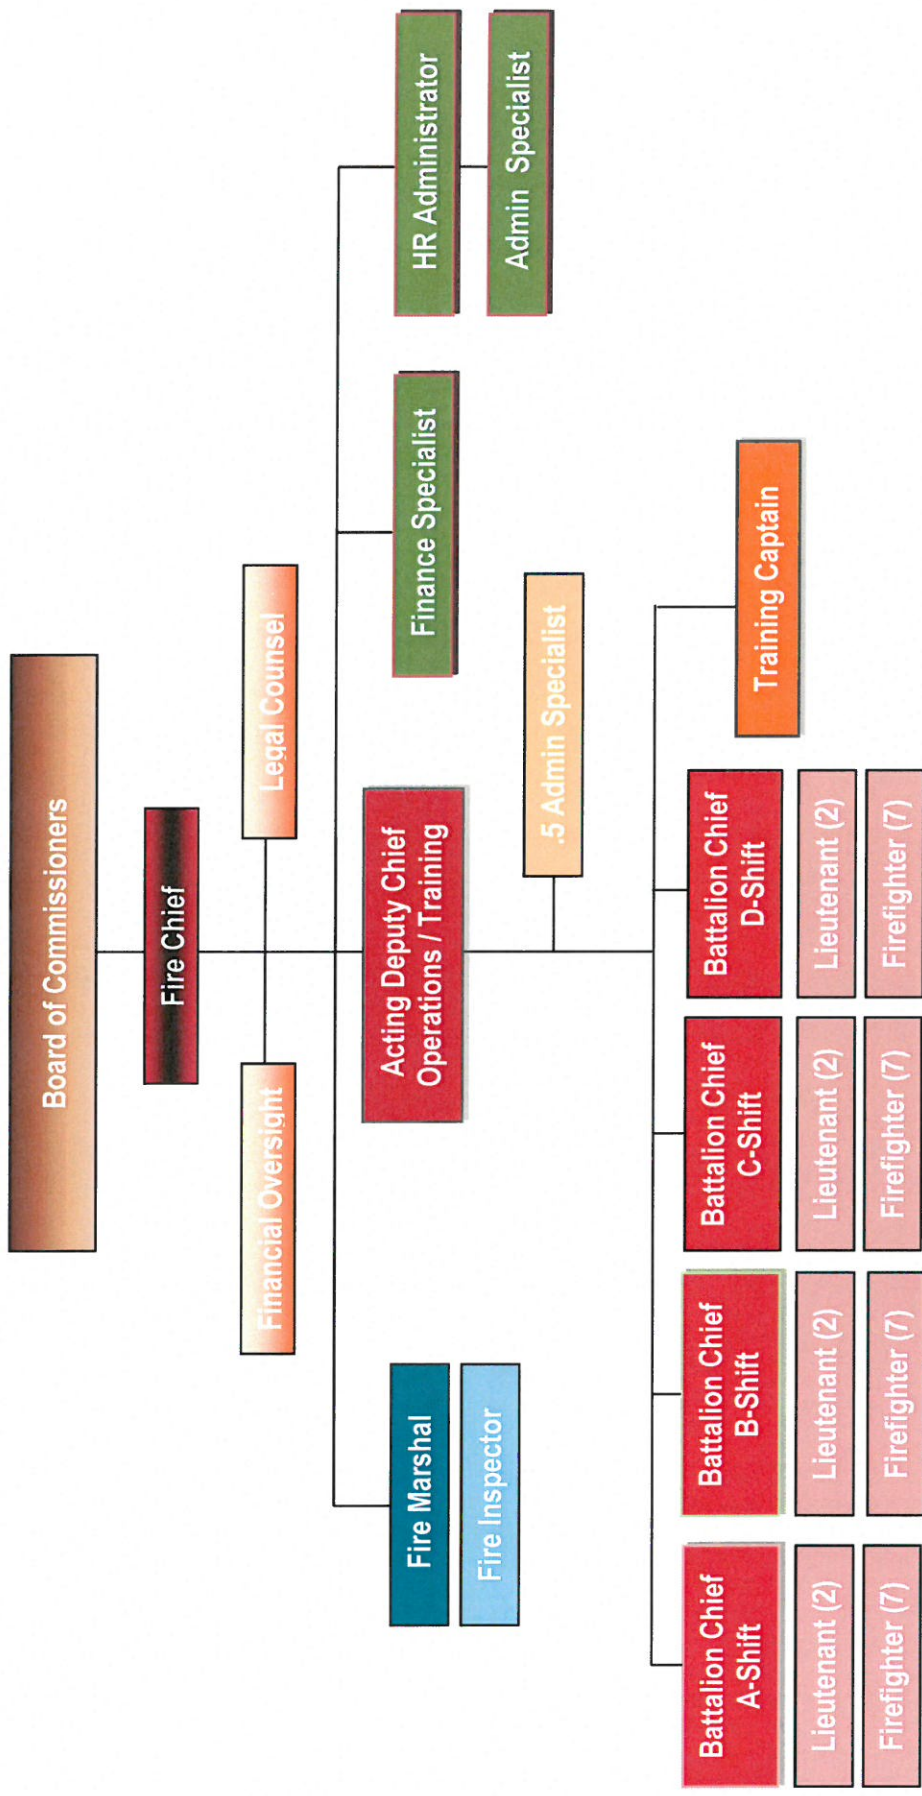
Board of Commissioners

Fire Chief

Financial Oversight

Legal Counsel

Fire Marshal

Fire Inspector

Acting Deputy Chief Operations / Training

Finance Specialist

HR Administrator

Admin Specialist

.5 Admin Specialist

Battalion Chief A-Shift

Lieutenant (2)

Firefighter (7)

Battalion Chief B-Shift

Lieutenant (2)

Firefighter (7)

Battalion Chief C-Shift

Lieutenant (2)

Firefighter (7)

Battalion Chief D-Shift

Lieutenant (2)

Firefighter (7)

Training Captain